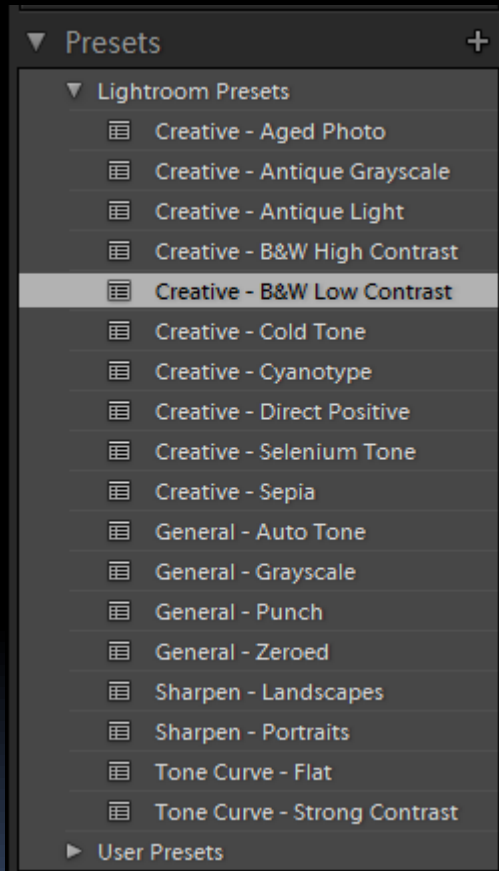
▼ Presets +

▼ Lightroom Presets

Creative - Aged Photo

Creative - Antique Grayscale

Creative - Antique Light

Creative - B&W High Contrast

Creative - B&W Low Contrast

Creative - Cold Tone

Creative - Cyanotype

Creative - Direct Positive

Creative - Selenium Tone

Creative - Sepia

General - Auto Tone

General - Grayscale

General - Punch

General - Zeroed

Sharpen - Landscapes

Sharpen - Portraits

Tone Curve - Flat

Tone Curve - Strong Contrast

► User Presets